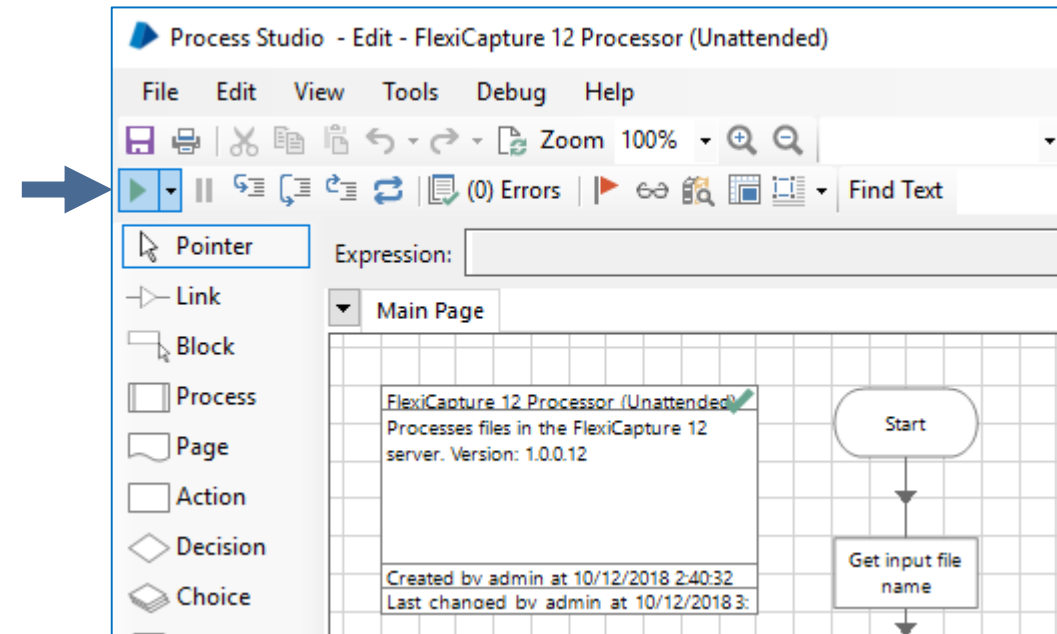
Process Studio - Edit - FlexiCapture 12 Processor (Unattended)

File Edit View Tools Debug Help

Zoom 100%

(0) Errors Find Text

Pointer
Link
Block
Process
Page
Action
Decision
Choice

Expression:

Main Page

FlexiCapture 12 Processor (Unattended)
Processes files in the FlexiCapture 12 server. Version: 1.0.0.12

Created by admin at 10/12/2018 2:40:32
Last changed by admin at 10/12/2018 3:

Start

Get input file name